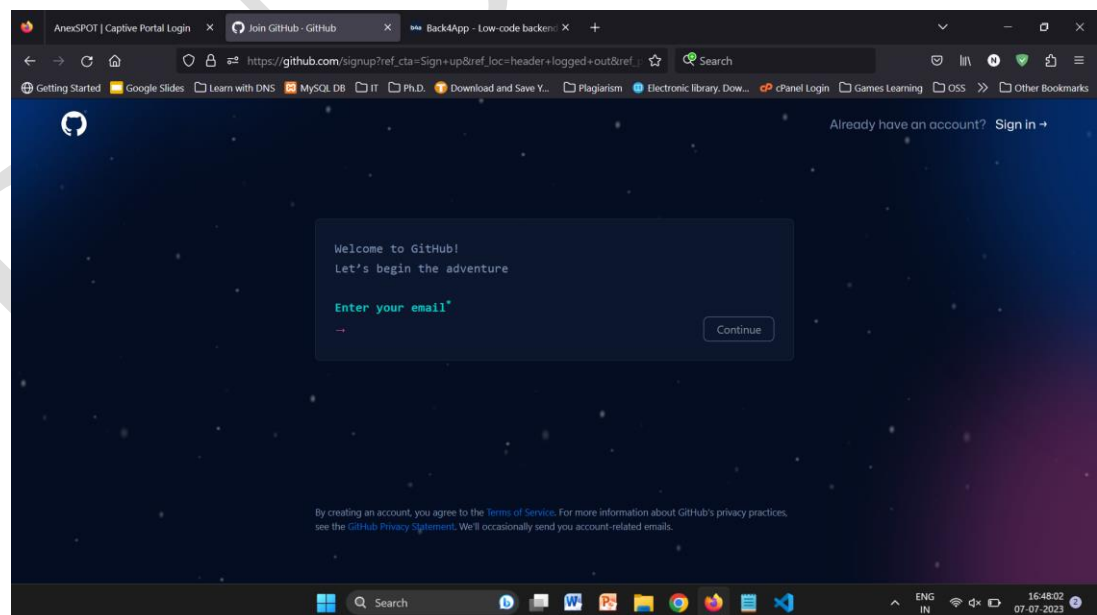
AnexSPOT | Captive Portal Login ×
Join GitHub · GitHub ×
Back4App - Low-code backend ×
+

https://github.com/signup?ref_cta=Sign+up&ref_loc=header+logged+out&ref_p
Search

Getting Started
Google Slides
Learn with DNS
MySQL DB
IT
Ph.D.
Download and Save Y...
Plagiarism
Electronic library. Dow...
cPanel Login
Games Learning
OSS
Other Bookmarks

Already have an account? Sign in →

Welcome to GitHub!
Let's begin the adventure

Enter your email*
→
Continue

By creating an account, you agree to the Terms of Service. For more information about GitHub's privacy practices, see the GitHub Privacy Statement. We'll occasionally send you account-related emails.

Search
ENG IN
16:48:02
07-07-2023
2